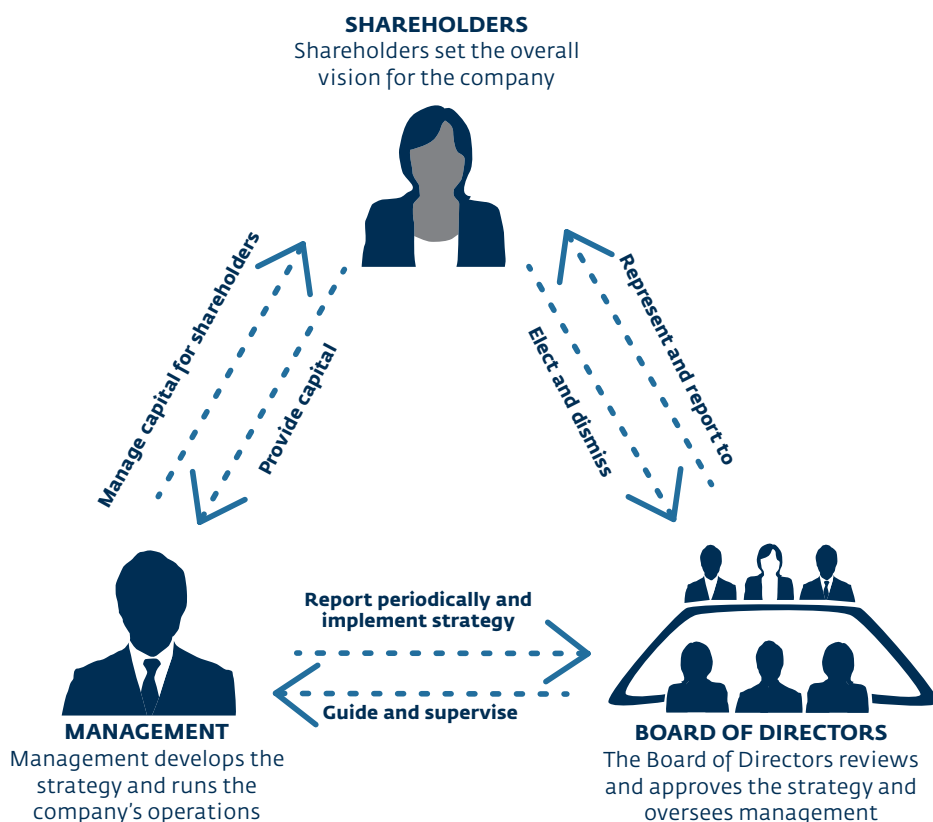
SHAREHOLDERS
Shareholders set the overall vision for the company

Manage capital for shareholders

Provide capital

Elect and dismiss

Represent and report to

Report periodically and implement strategy

Guide and supervise

MANAGEMENT
Management develops the strategy and runs the company's operations

BOARD OF DIRECTORS
The Board of Directors reviews and approves the strategy and oversees management